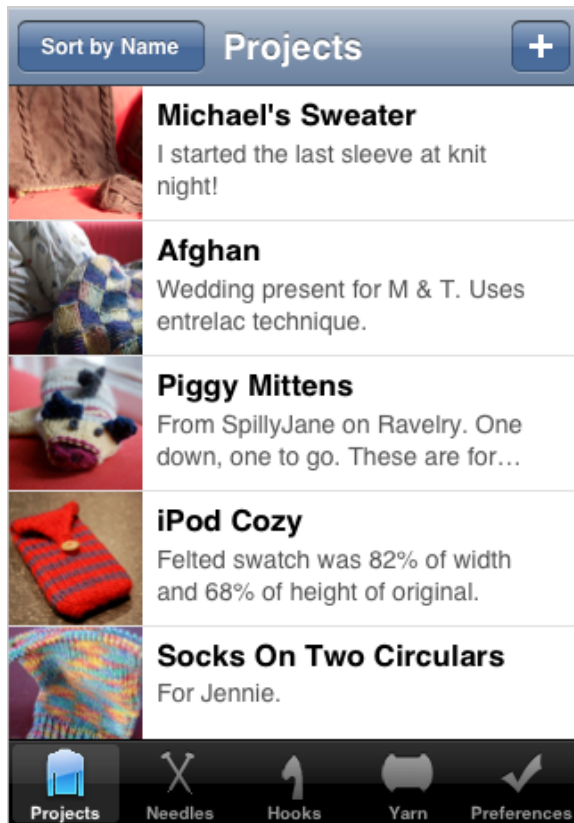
Sort by Name Projects +

Michael's Sweater
I started the last sleeve at knit night!

Afghan
Wedding present for M & T. Uses entrelac technique.

Piggy Mittens
From SpillyJane on Ravelry. One down, one to go. These are for…

iPod Cozy
Felted swatch was 82% of width and 68% of height of original.

Socks On Two Circulars
For Jennie.

Projects Needles Hooks Yarn Preferences